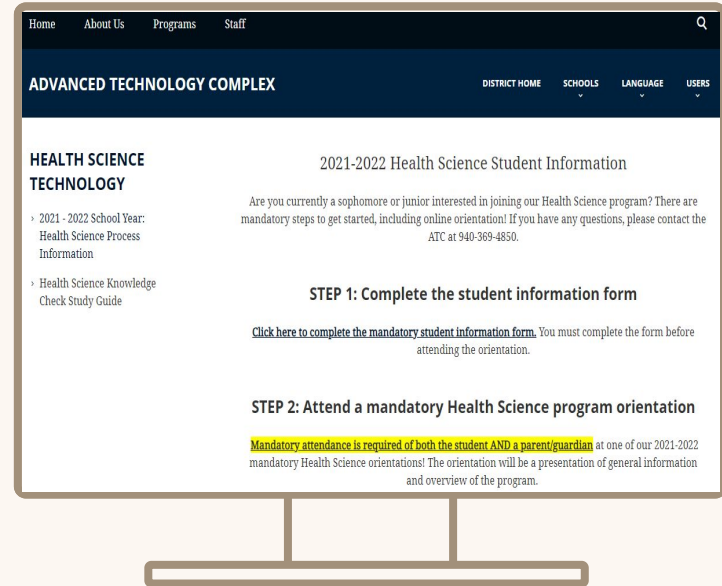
Home About Us Programs Staff

ADVANCED TECHNOLOGY COMPLEX

DISTRICT HOME SCHOOLS LANGUAGE USERS

HEALTH SCIENCE TECHNOLOGY

› 2021 - 2022 School Year: Health Science Process Information

› Health Science Knowledge Check Study Guide

2021-2022 Health Science Student Information

Are you currently a sophomore or junior interested in joining our Health Science program? There are mandatory steps to get started, including online orientation! If you have any questions, please contact the ATC at 940-369-4850.

STEP 1: Complete the student information form

Click here to complete the mandatory student information form. You must complete the form before attending the orientation.

STEP 2: Attend a mandatory Health Science program orientation

Mandatory attendance is required of both the student AND a parent/guardian at one of our 2021-2022 mandatory Health Science orientations! The orientation will be a presentation of general information and overview of the program.